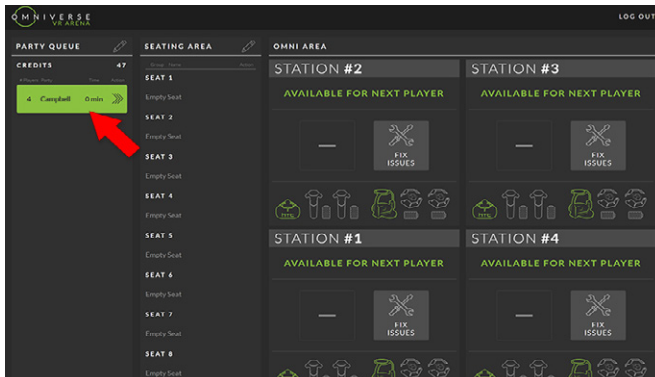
OMNIVERSE
VR ARENA

LOG OUT

PARTY QUEUE

CREDITS 47

# Players Party Time Action

4 Campbell 0 min

SEATING AREA

Group Name Action

SEAT 1
Empty Seat

SEAT 2
Empty Seat

SEAT 3
Empty Seat

SEAT 4
Empty Seat

SEAT 5
Empty Seat

SEAT 6
Empty Seat

SEAT 7
Empty Seat

SEAT 8
Empty Seat

OMNI AREA

STATION #2
AVAILABLE FOR NEXT PLAYER
—
FIX ISSUES

STATION #3
AVAILABLE FOR NEXT PLAYER
—
FIX ISSUES

STATION #1
AVAILABLE FOR NEXT PLAYER
—
FIX ISSUES

STATION #4
AVAILABLE FOR NEXT PLAYER
—
FIX ISSUES